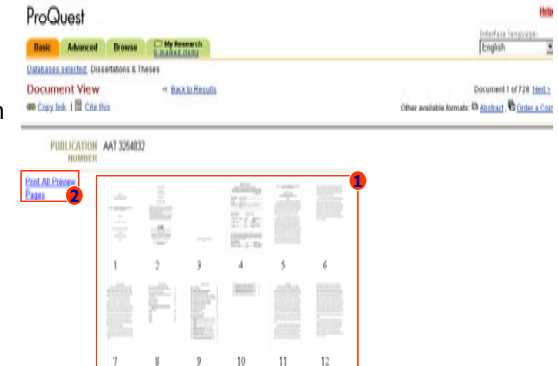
ProQuest

Help

Interface language:
English

Basic Advanced Browse My Research 0 marked items

Databases selected: Dissertations & Theses

Document View

« Back to Results

Document 1 of 728 Next >

Copy link | Cite this

Other available formats: Abstract, Order a Copy

PUBLICATION NUMBER AAT 3264832

Print All Preview Pages

2

1

1 2 3 4 5 6

7 8 9 10 11 12